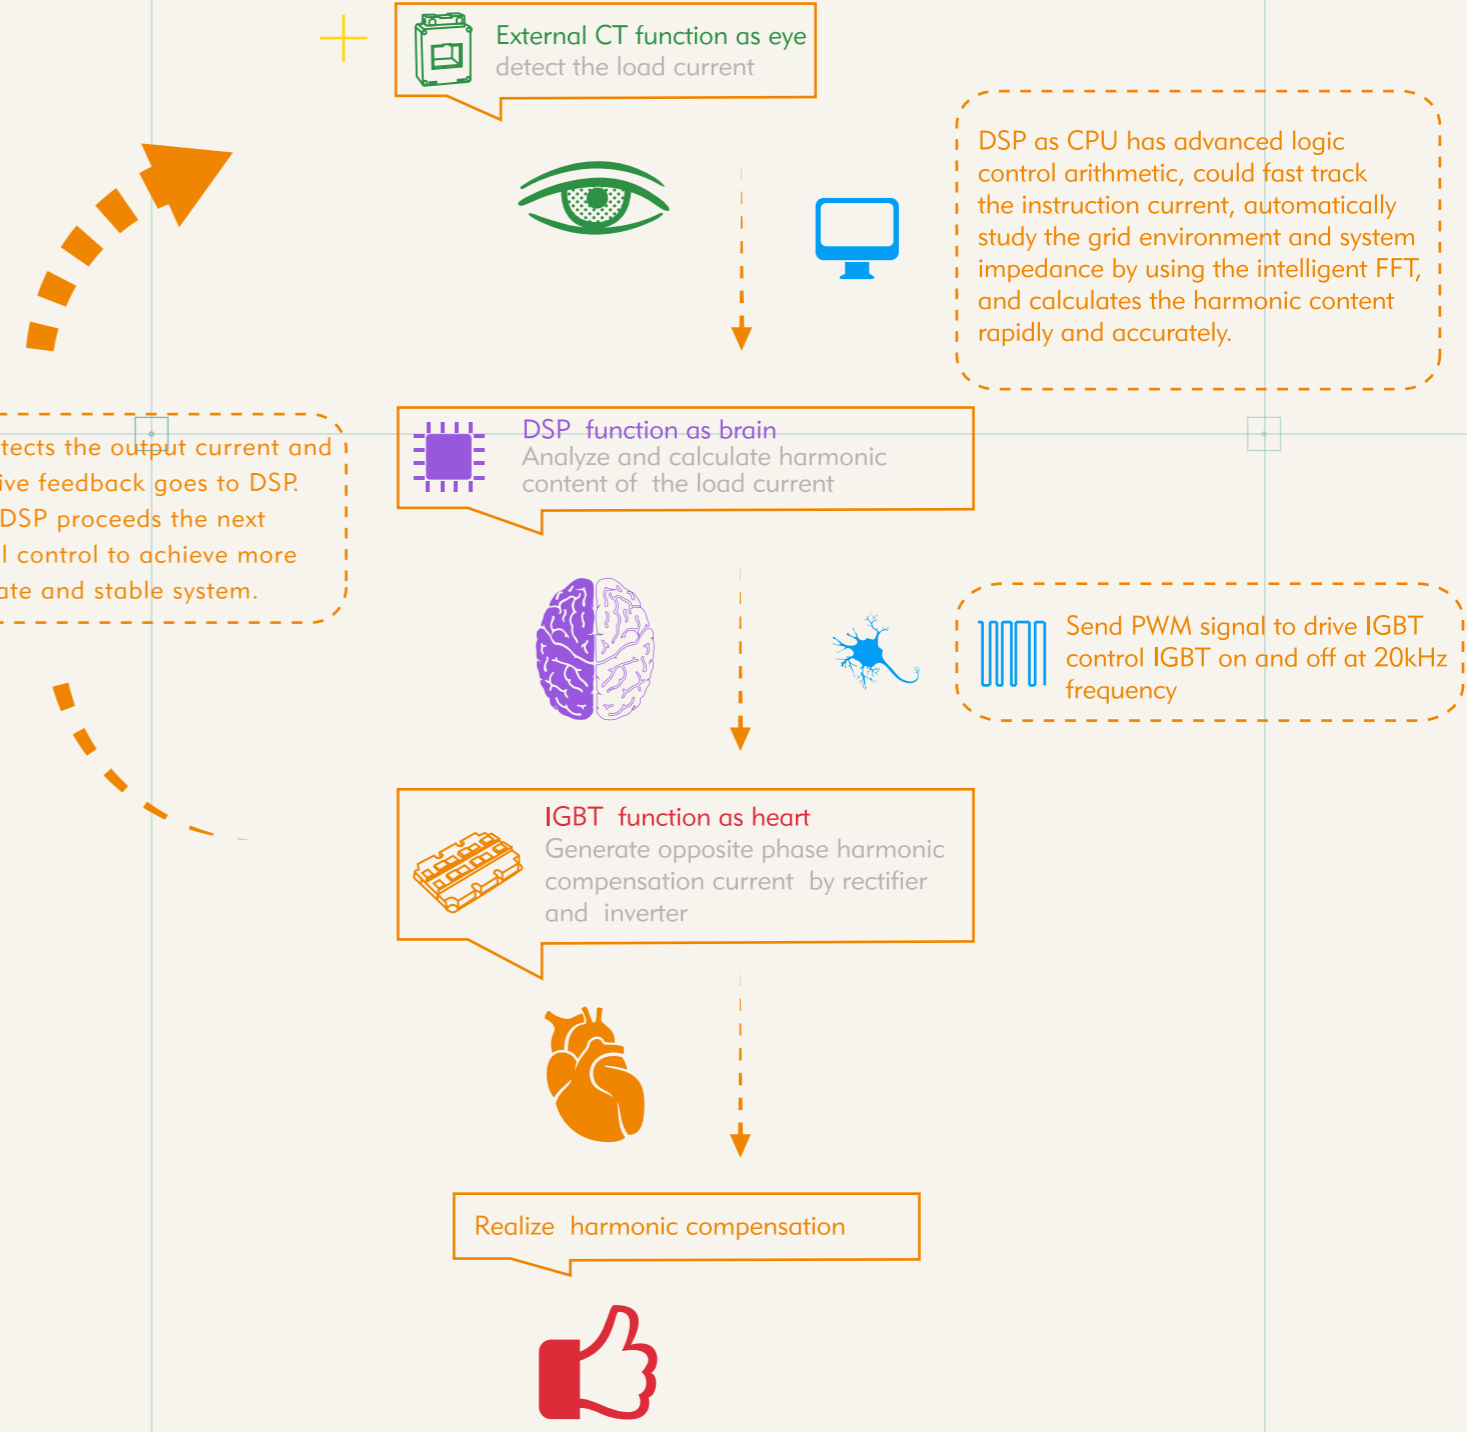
External CT function as eye
detect the load current

DSP as CPU has advanced logic control arithmetic, could fast track the instruction current, automatically study the grid environment and system impedance by using the intelligent FFT, and calculates the harmonic content rapidly and accurately.

tects the output current and ive feedback goes to DSP. DSP proceeds the next l control to achieve more ate and stable system.

DSP function as brain
Analyze and calculate harmonic content of the load current

Send PWM signal to drive IGBT control IGBT on and off at 20kHz frequency

IGBT function as heart
Generate opposite phase harmonic compensation current by rectifier and inverter

Realize harmonic compensation